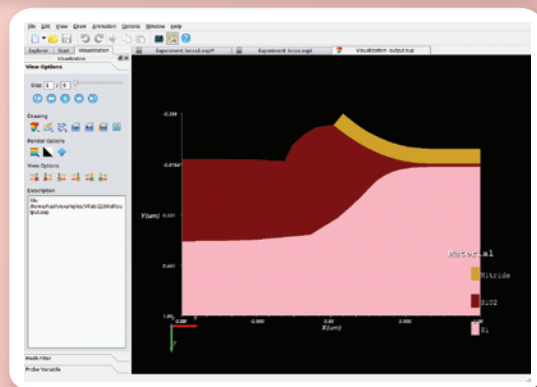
File Edit View Draw Animation Options Window Help

Explorer Start Visualization

Experiment locos2.expt* Experiment locos.expt Visualization output.vsp

Visualization

View Options

Step 1 / 6

Drawing

Render Options

View Options

Description

file: /home/hup/examples/Vfab/2dlmdl/output.vsp

Mesh Filter

Probe Variable

-0.288

-0.0164

Y(um) 0.001

0.461

1.00

X(um)

0.00

0.00

0.00

0.00

Material

Nitride

SiO2

Si